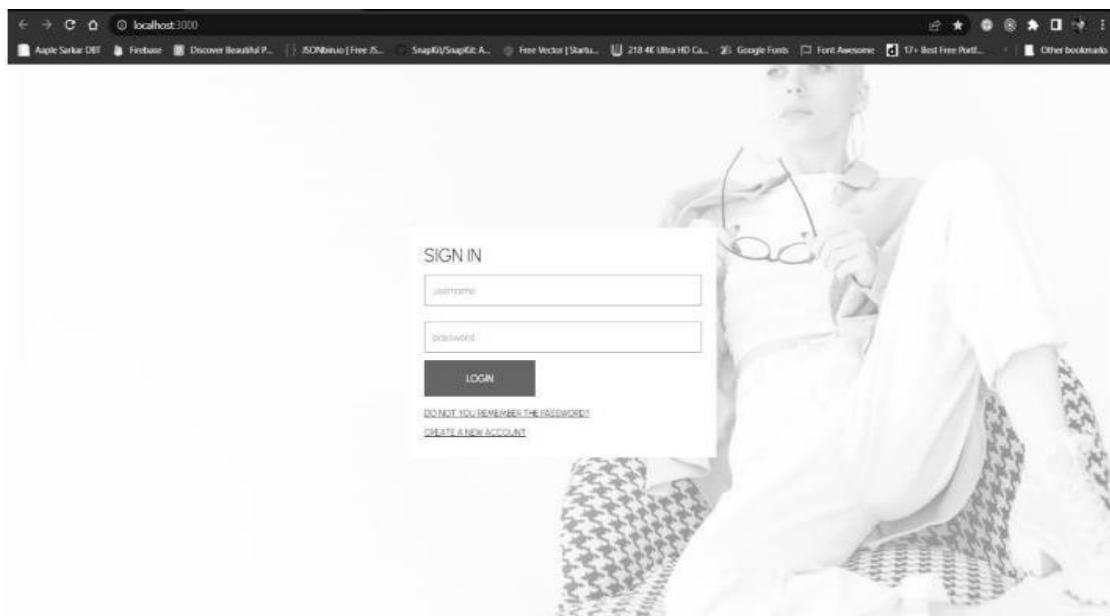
localhost:3000

Aaple Sarkar DBT Firebase Discover Beautiful P... JSONbin.io | Free JS... SnapKit/SnapKit: A... Free Vector | Startu... 218 4K Ultra HD Ca... Google Fonts Font Awesome 17+ Best Free Portf... Other bookmarks

SIGN IN

username

password

LOGIN

DO NOT YOU REMEMBER THE PASSWORD?

CREATE A NEW ACCOUNT